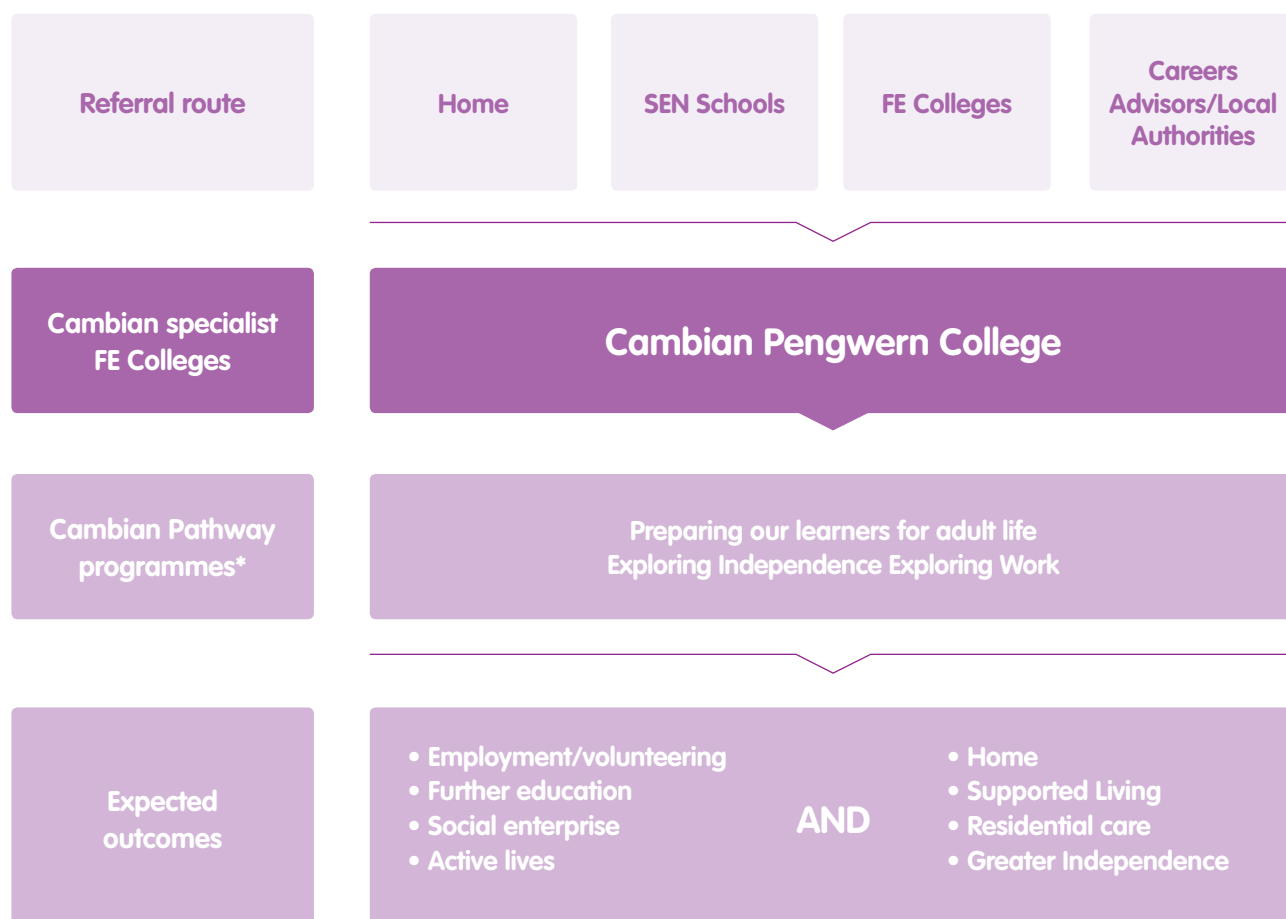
Referral route

Home

SEN Schools

FE Colleges

Careers Advisors/Local Authorities

Cambian specialist FE Colleges

Cambian Pengwern College

Cambian Pathway programmes*

Preparing our learners for adult life
Exploring Independence Exploring Work

Expected outcomes

• Employment/volunteering
• Further education
• Social enterprise
• Active lives

AND

• Home
• Supported Living
• Residential care
• Greater Independence